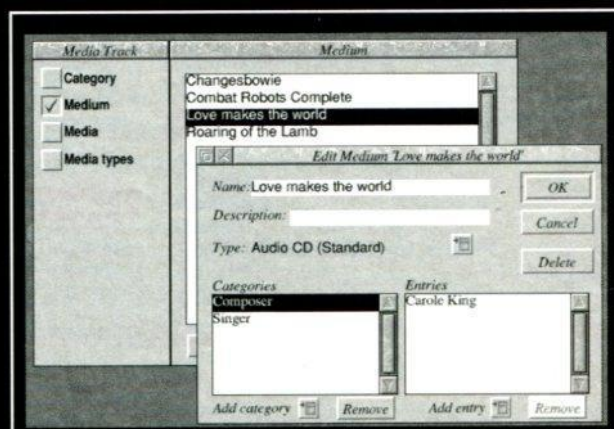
Media Track
Category
✓ Medium
Media
Media types

Medium
Changesbowie
Combat Robots Complete
Love makes the world
Roaring of the Lamb

Edit Medium 'Love makes the world'
Name: Love makes the world
OK
Description:
Cancel
Type: Audio CD (Standard)
Delete
Categories
Composer
Singer
Entries
Carole King
Add category
Remove
Add entry
Remove